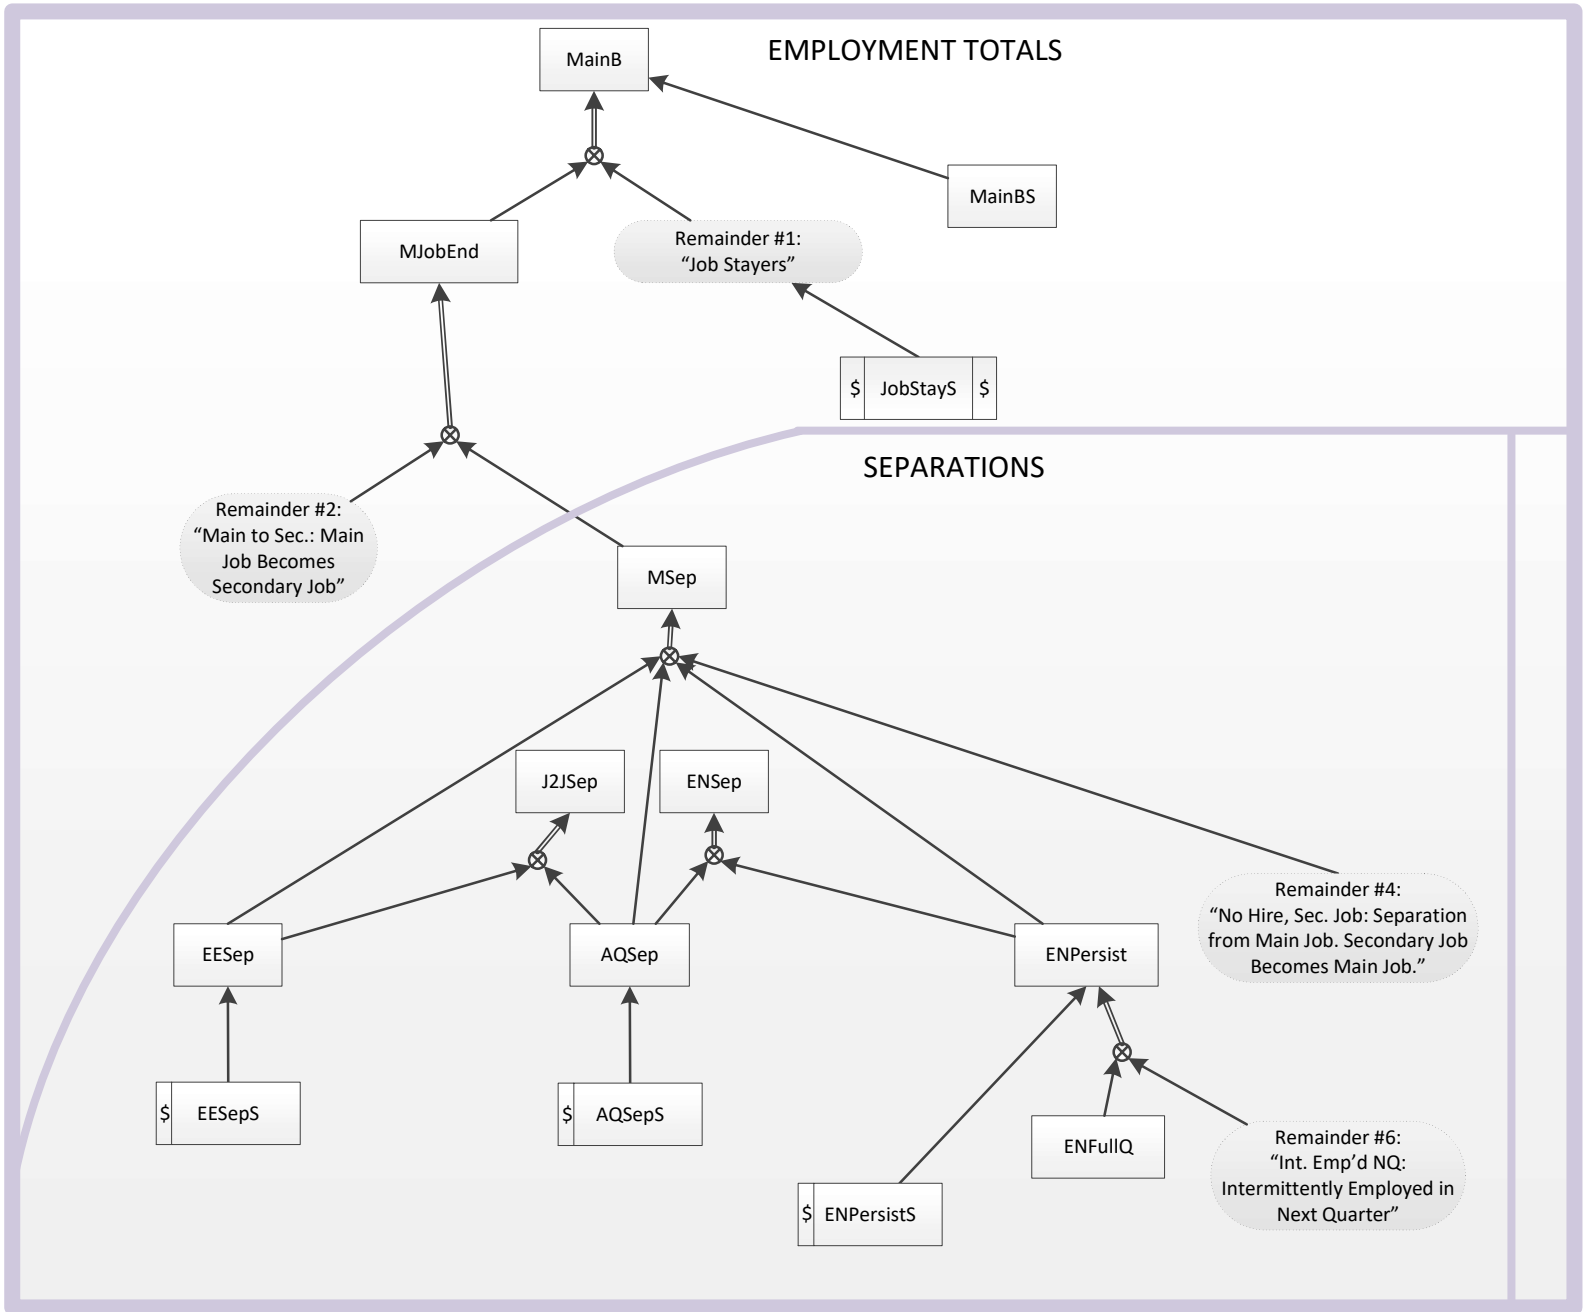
EMPLOYMENT TOTALS

MainB

MainBS

MJobEnd

Remainder #1: "Job Stayers"

$ JobStayS $

SEPARATIONS

Remainder #2: "Main to Sec.: Main Job Becomes Secondary Job"

MSep

J2JSep

ENSep

Remainder #4: "No Hire, Sec. Job: Separation from Main Job. Secondary Job Becomes Main Job."

EESep

AQSep

ENPersist

$ EESepS

$ AQSepS

ENFullQ

Remainder #6: "Int. Emp'd NQ: Intermittently Employed in Next Quarter"

$ ENPersistS